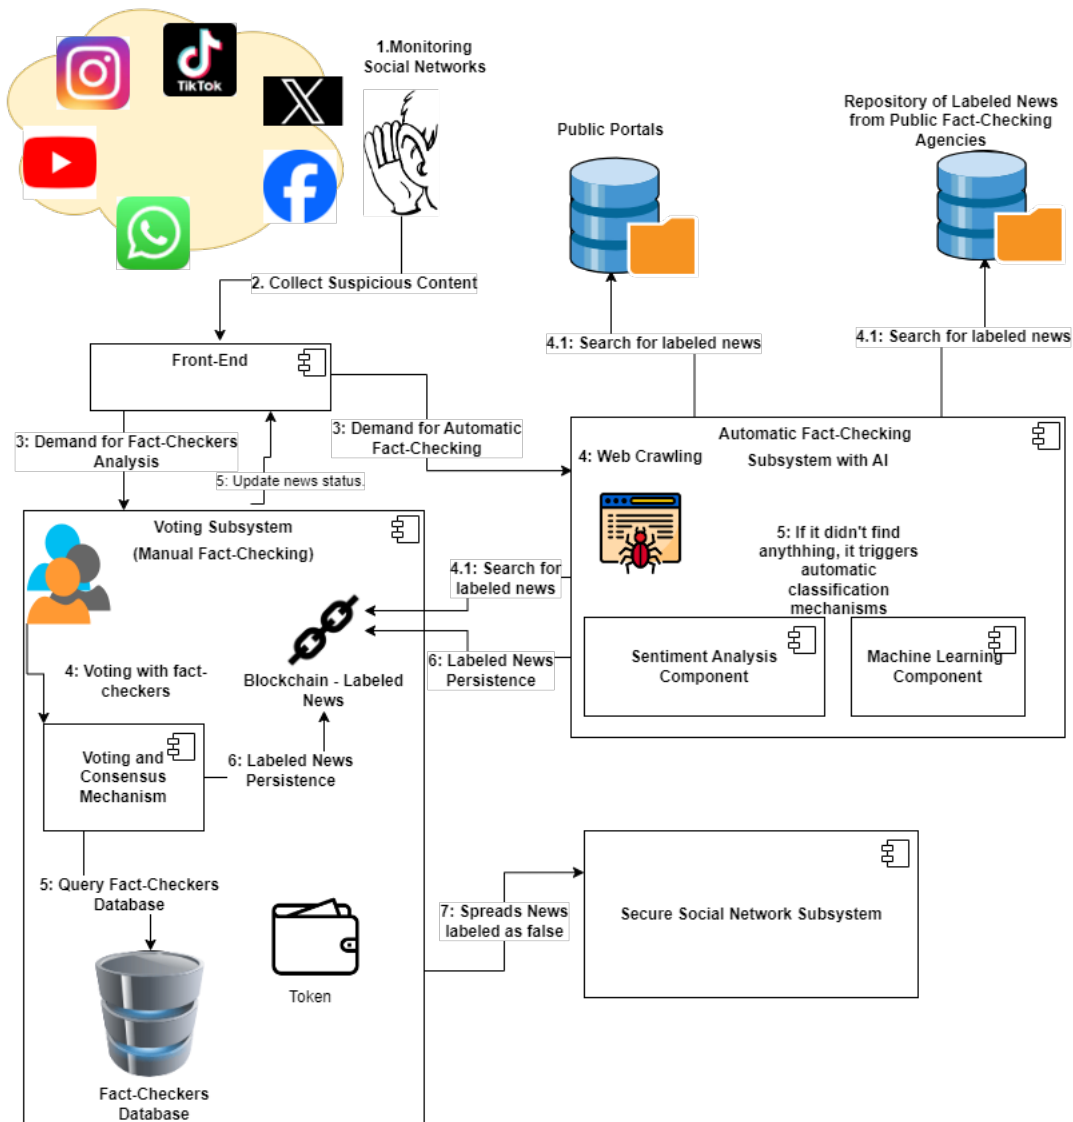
TikTok

1.Monitoring Social Networks

Public Portals

Repository of Labeled News from Public Fact-Checking Agencies

2. Collect Suspicious Content

4.1: Search for labeled news

4.1: Search for labeled news

Front-End

3: Demand for Fact-Checkers Analysis

3: Demand for Automatic Fact-Checking

5: Update news status.

Automatic Fact-Checking Subsystem with AI

4: Web Crawling

Voting Subsystem (Manual Fact-Checking)

5: If it didn't find anythhing, it triggers automatic classification mechanisms

4.1: Search for labeled news

6: Labeled News Persistence

Sentiment Analysis Component

Machine Learning Component

4: Voting with fact-checkers

Blockchain - Labeled News

Voting and Consensus Mechanism

6: Labeled News Persistence

5: Query Fact-Checkers Database

7: Spreads News labeled as false

Secure Social Network Subsystem

Token

Fact-Checkers Database